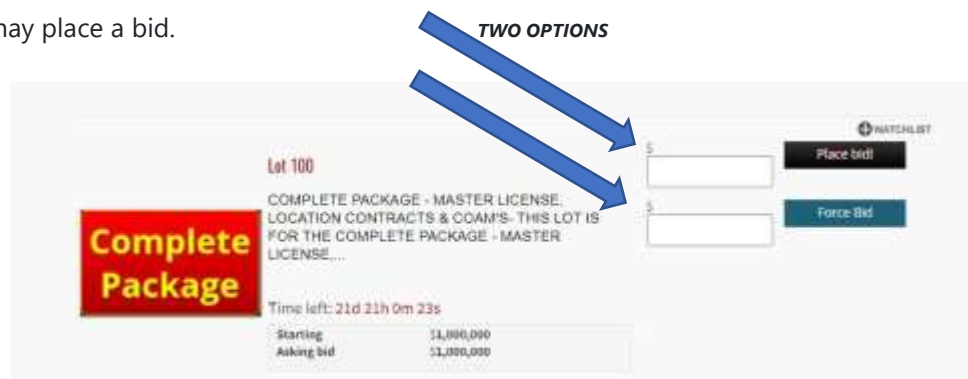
nay place a bid.

TWO OPTIONS

WATCHLIST

Lot 100

COMPLETE PACKAGE - MASTER LICENSE, LOCATION CONTRACTS & COAM'S- THIS LOT IS FOR THE COMPLETE PACKAGE - MASTER LICENSE,...

Complete Package

$

Place bid!

$

Force Bid

Time left: 21d 21h 0m 23s

| Starting | $1,000,000 |
|---|---|
| Asking bid | $1,000,000 |